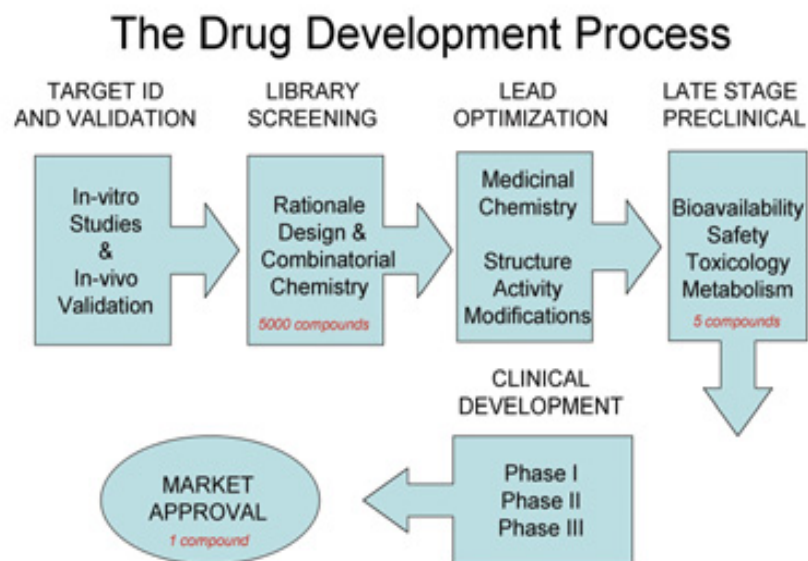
The Drug Development Process

TARGET ID AND VALIDATION

In-vitro Studies & In-vivo Validation

LIBRARY SCREENING

Rationale Design & Combinatorial Chemistry

5000 compounds

LEAD OPTIMIZATION

Medicinal Chemistry

Structure Activity Modifications

LATE STAGE PRECLINICAL

Bioavailability Safety Toxicology Metabolism

5 compounds

CLINICAL DEVELOPMENT

Phase I
Phase II
Phase III

MARKET APPROVAL

1 compound